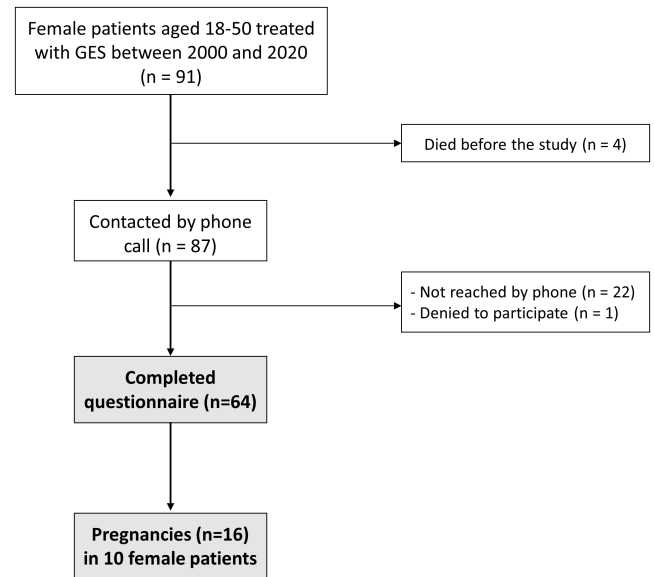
Female patients aged 18-50 treated with GES between 2000 and 2020 (n = 91)

Died before the study (n = 4)

Contacted by phone call (n = 87)

- Not reached by phone (n = 22)
- Denied to participate (n = 1)

**Completed questionnaire (n=64)**

**Pregnancies (n=16) in 10 female patients**